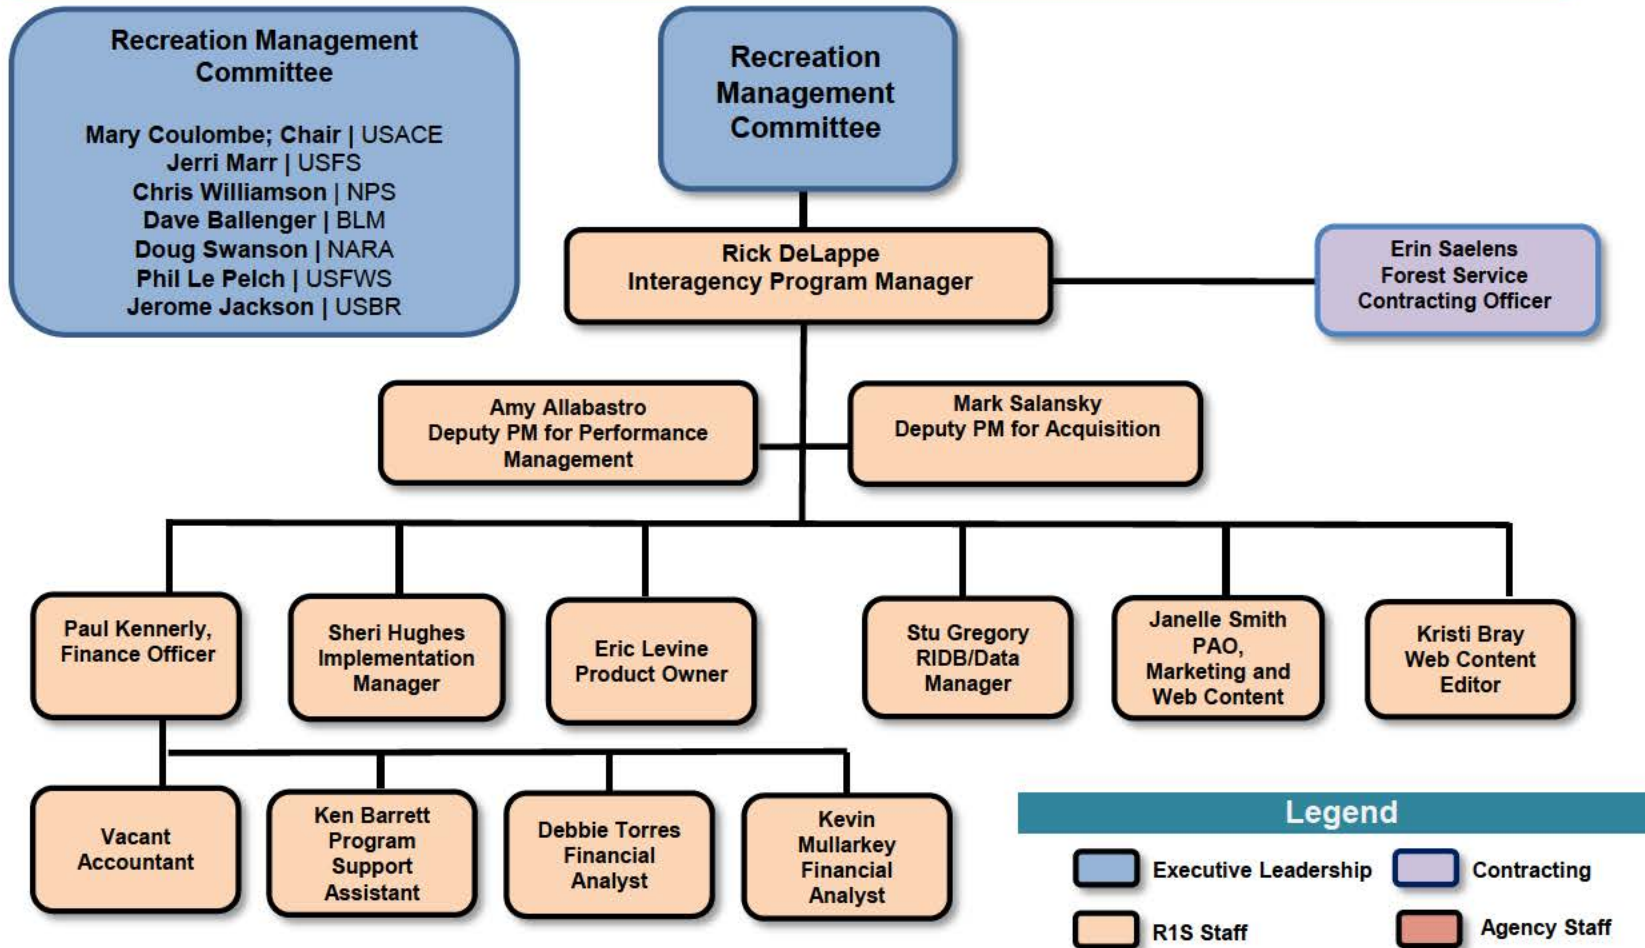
Recreation Management Committee

Mary Coulombe; Chair | USACE
Jerri Marr | USFS
Chris Williamson | NPS
Dave Ballenger | BLM
Doug Swanson | NARA
Phil Le Pelch | USFWS
Jerome Jackson | USBR

Recreation Management Committee

Rick DeLappe
Interagency Program Manager

Erin Saelens
Forest Service
Contracting Officer

Amy Allabastro
Deputy PM for Performance Management

Mark Salansky
Deputy PM for Acquisition

Paul Kennerly,
Finance Officer

Sheri Hughes
Implementation Manager

Eric Levine
Product Owner

Stu Gregory
RIDB/Data Manager

Janelle Smith
PAO,
Marketing and Web Content

Kristi Bray
Web Content Editor

Vacant
Accountant

Ken Barrett
Program Support Assistant

Debbie Torres
Financial Analyst

Kevin Mullarkey
Financial Analyst

Legend
Executive Leadership
Contracting
R1S Staff
Agency Staff